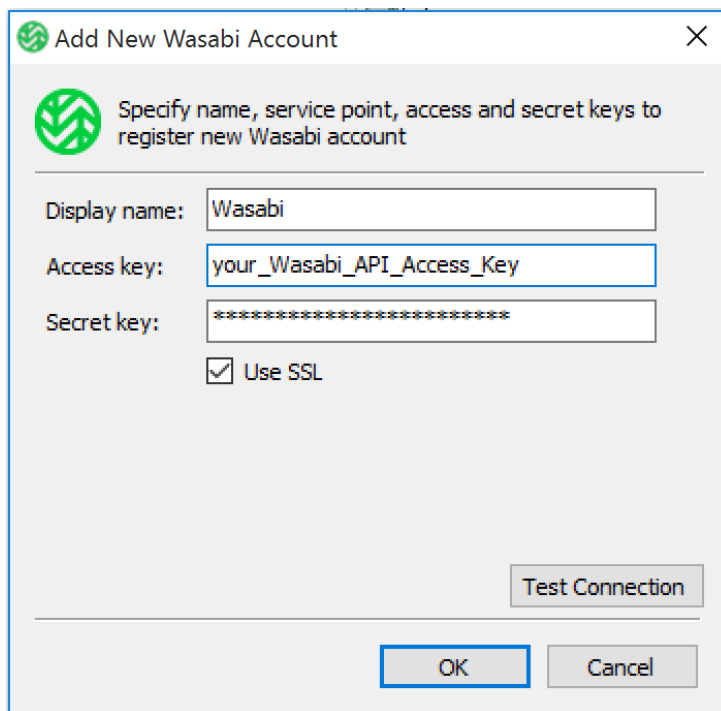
Add New Wasabi Account

Specify name, service point, access and secret keys to register new Wasabi account

Display name: Wasabi

Access key: your_Wasabi_API_Access_Key

Secret key: **************************

Use SSL

Test Connection

OK

Cancel